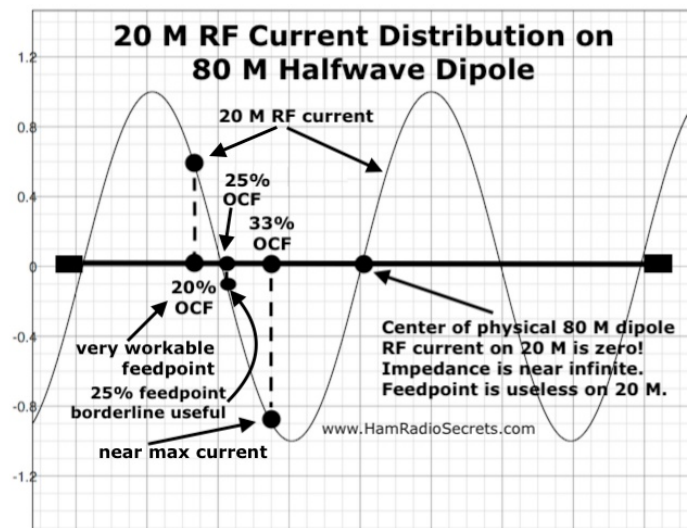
20 M RF Current Distribution on 80 M Halfwave Dipole

1.2

0.8

0.4

0

-0.4

-0.8

-1.2

20 M RF current

25% OCF

33% OCF

20% OCF

very workable feedpoint

25% feedpoint borderline useful

near max current

Center of physical 80 M dipole RF current on 20 M is zero! Impedance is near infinite. Feedpoint is useless on 20 M.

www.HamRadioSecrets.com